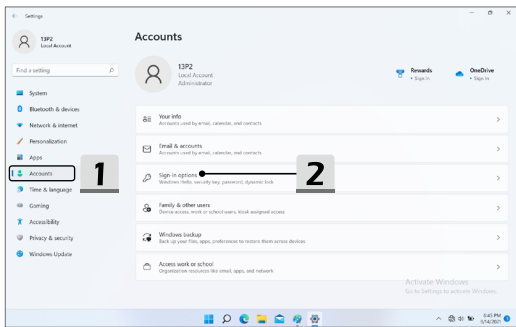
Settings

13P2
Local Account

Find a setting

System
Bluetooth & devices
Network & internet
Personalization
Apps
Accounts
Time & language
Gaming
Accessibility
Privacy & security
Windows Update

1

Accounts

13P2
Local Account
Administrator

Rewards
• Sign in

OneDrive
• Sign in

Your info
Accounts used by email, calendar, and contacts

Email & accounts
Accounts used by email, calendar, and contacts

Sign-in options
Windows Hello, security key, password, dynamic lock

2

Family & other users
Device access, work or school users, kiosk assigned access

Windows backup
Back up your files, apps, preferences to restore them across devices

Access work or school
Organization resources like email, apps, and network

Activate Windows
Go to Settings to activate Windows.

5:41 PM
5/14/2021